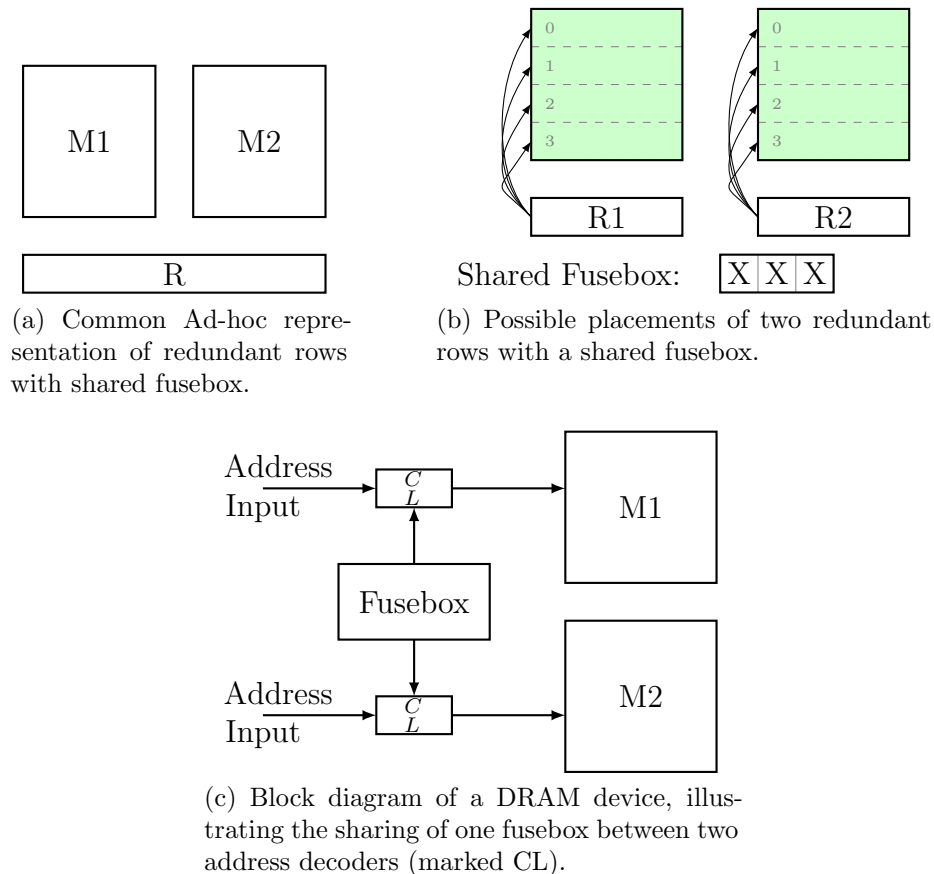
M1

M2

R

(a) Common Ad-hoc representation of redundant rows with shared fusebox.

0
1
2
3

R1

0
1
2
3

R2

Shared Fusebox:

| X | X | X |
|---|---|---|

(b) Possible placements of two redundant rows with a shared fusebox.

Address Input

$C$
$L$

M1

Fusebox

Address Input

$C$
$L$

M2

(c) Block diagram of a DRAM device, illustrating the sharing of one fusebox between two address decoders (marked CL).